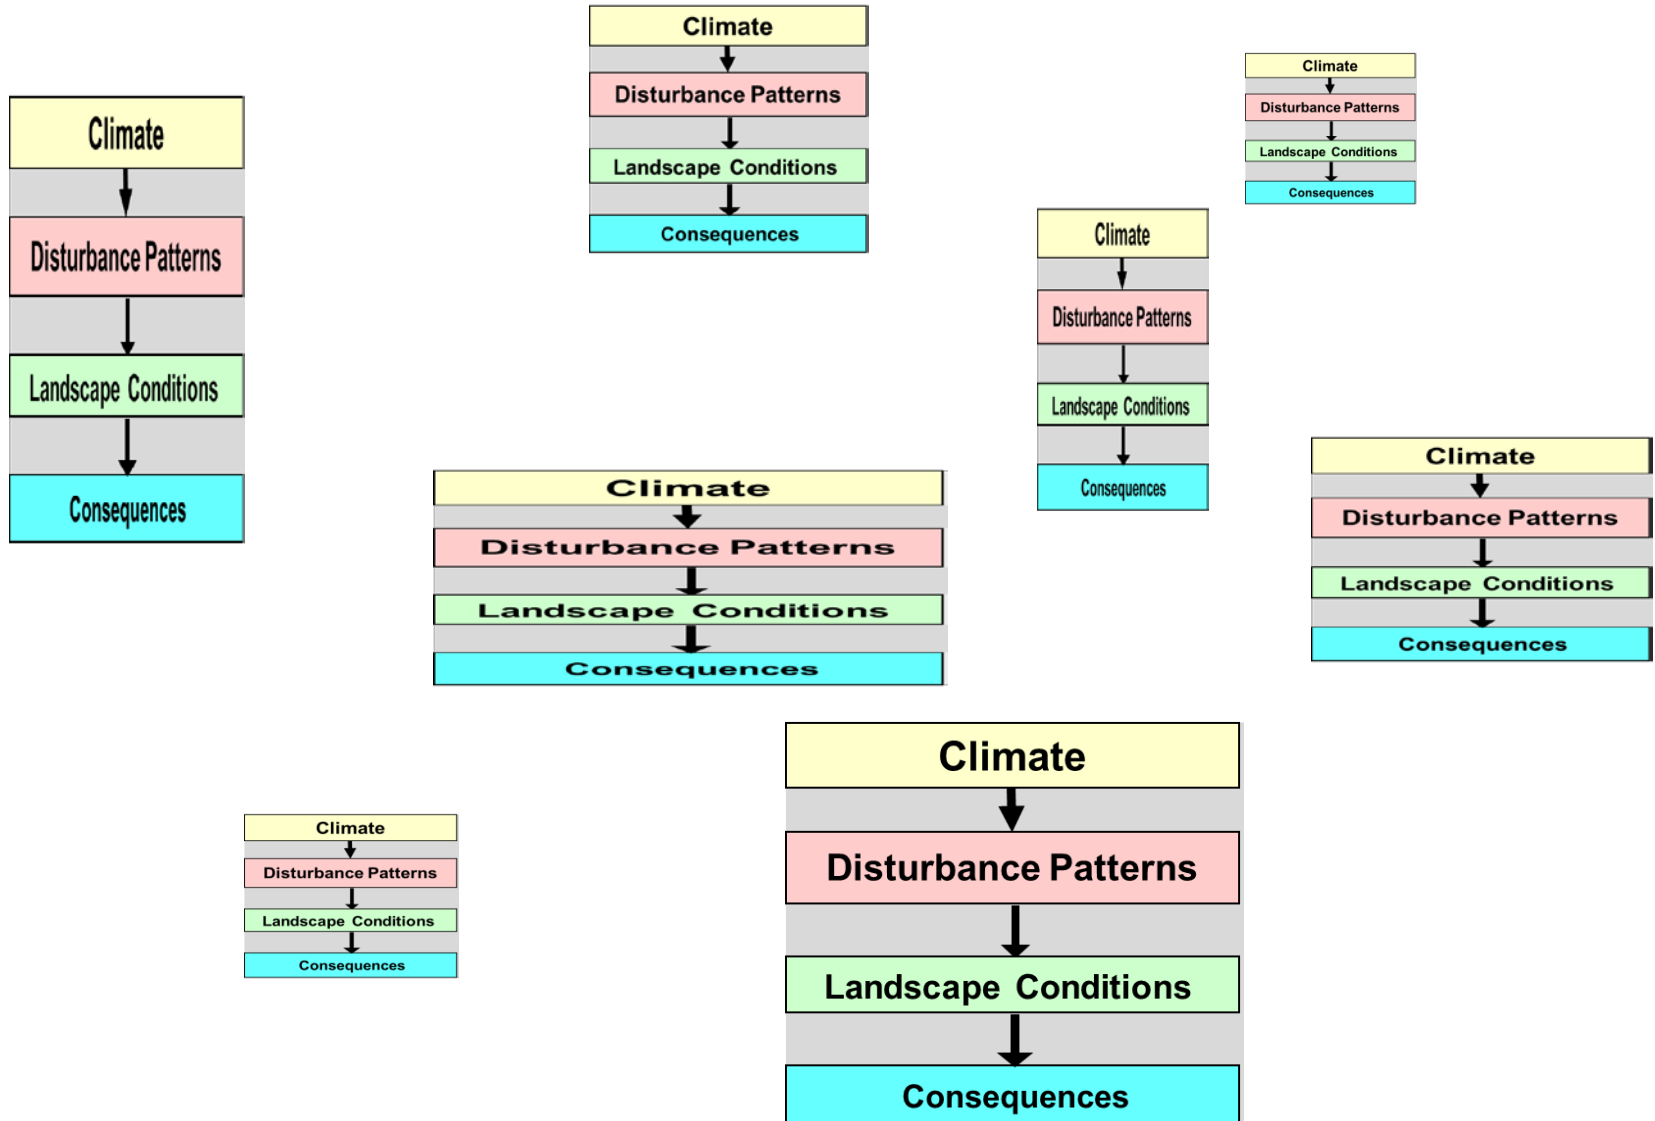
Climate
Disturbance Patterns
Landscape Conditions
Consequences

Climate
Disturbance Patterns
Landscape Conditions
Consequences

Climate
Disturbance Patterns
Landscape Conditions
Consequences

Climate
Disturbance Patterns
Landscape Conditions
Consequences

Climate
Disturbance Patterns
Landscape Conditions
Consequences

Climate
Disturbance Patterns
Landscape Conditions
Consequences

Climate
Disturbance Patterns
Landscape Conditions
Consequences

Climate
Disturbance Patterns
Landscape Conditions
Consequences